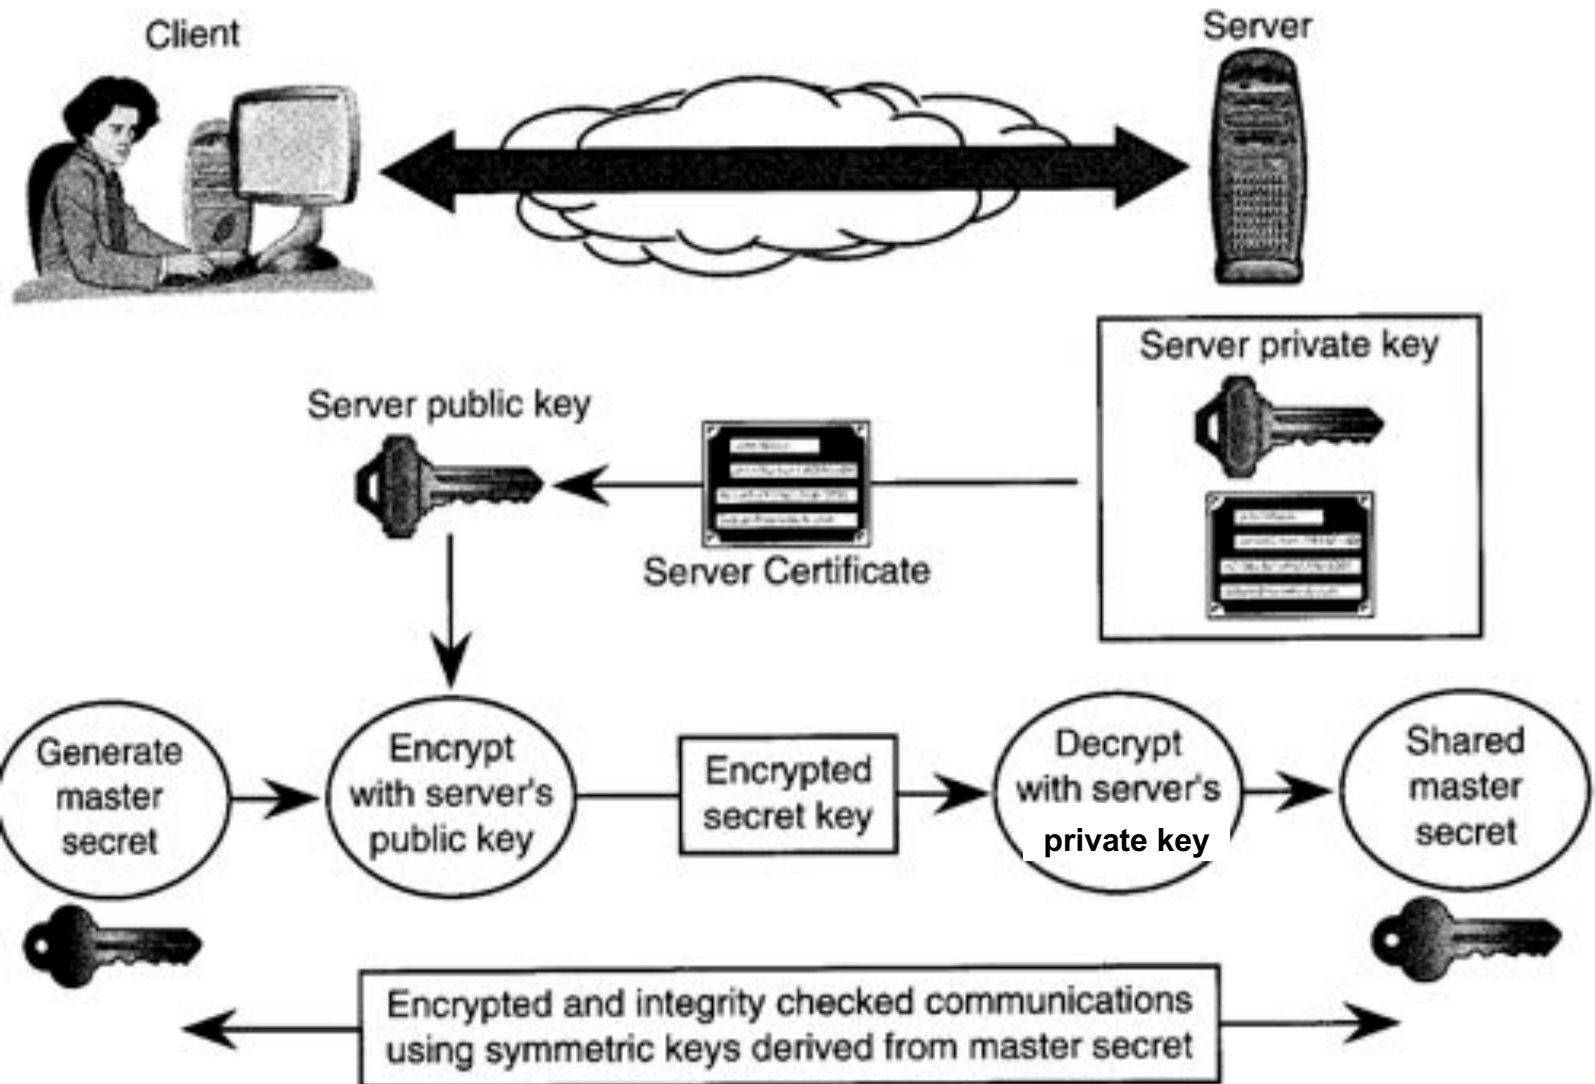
Client

Server

Server private key

Server public key

Server Certificate

Generate master secret

Encrypt with server's public key

Encrypted secret key

Decrypt with server's private key

Shared master secret

Encrypted and integrity checked communications using symmetric keys derived from master secret